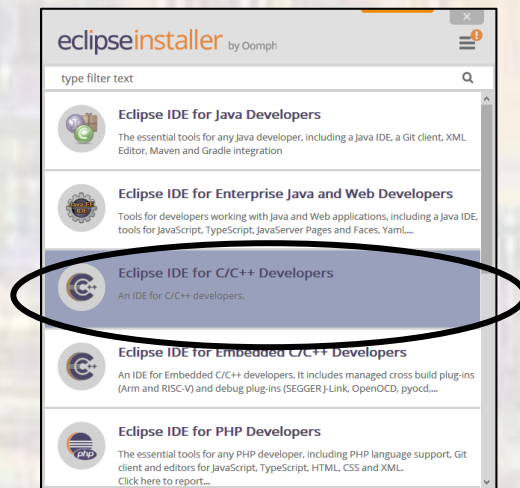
eclipseinstaller by Oomph

type filter text

Eclipse IDE for Java Developers
The essential tools for any Java developer, including a Java IDE, a Git client, XML Editor, Maven and Gradle integration

Eclipse IDE for Enterprise Java and Web Developers
Tools for developers working with Java and Web applications, including a Java IDE, tools for JavaScript, TypeScript, JavaServer Pages and Faces, Yaml,...

Eclipse IDE for C/C++ Developers
An IDE for C/C++ developers.

Eclipse IDE for Embedded C/C++ Developers
An IDE for Embedded C/C++ developers. It includes managed cross build plug-ins (Arm and RISC-V) and debug plug-ins (SEGGER J-Link, OpenOCD, pyocd,...

Eclipse IDE for PHP Developers
The essential tools for any PHP developer, including PHP language support, Git client and editors for JavaScript, TypeScript, HTML, CSS and XML.
Click here to report...